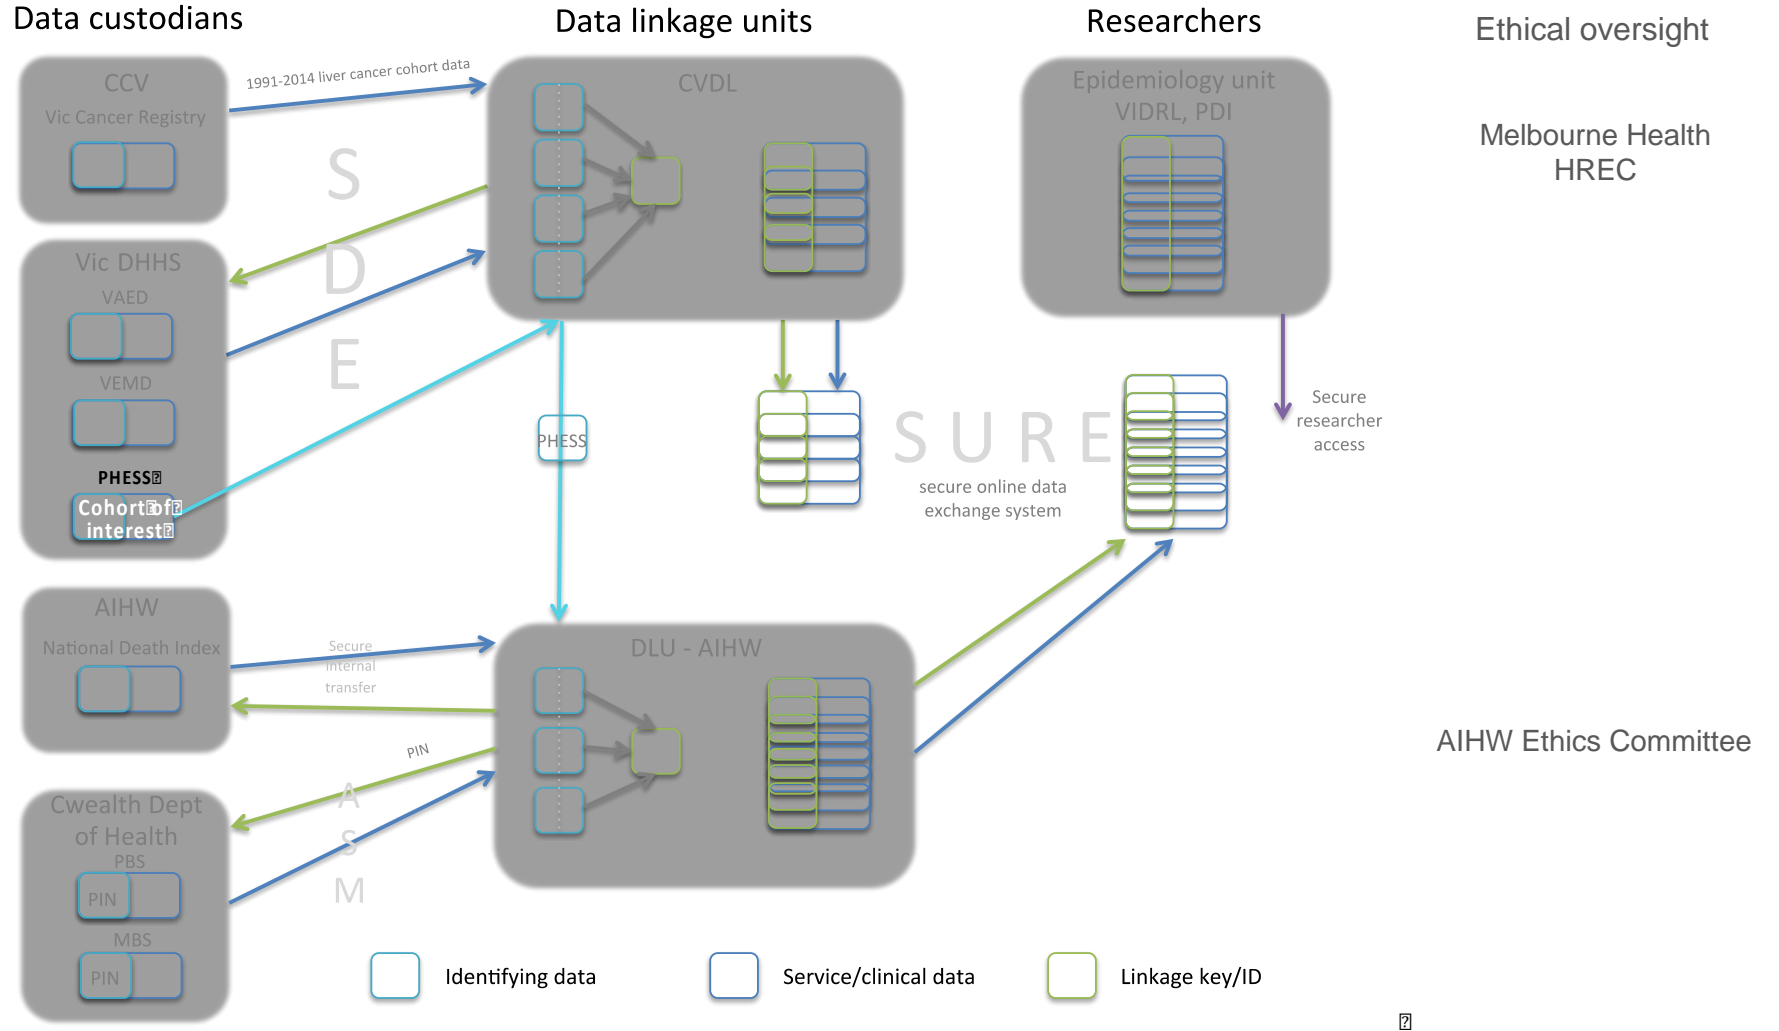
Data custodians

Data linkage units

Researchers

Ethical oversight

CCV
Vic Cancer Registry

1991-2014 liver cancer cohort data

CVDL

Epidemiology unit
VIDRL, PDI

Melbourne Health HREC

S
D
E

Vic DHHS
VAED
VEMD
PHESS
Cohort of interest

PHESS

S U R E
secure online data exchange system

Secure researcher access

AIHW
National Death Index

Secure internal transfer

DLU - AIHW

PIN

AIHW Ethics Committee

Cwealth Dept of Health
PBS
PIN
MBS
PIN

A
S
M

Identifying data

Service/clinical data

Linkage key/ID